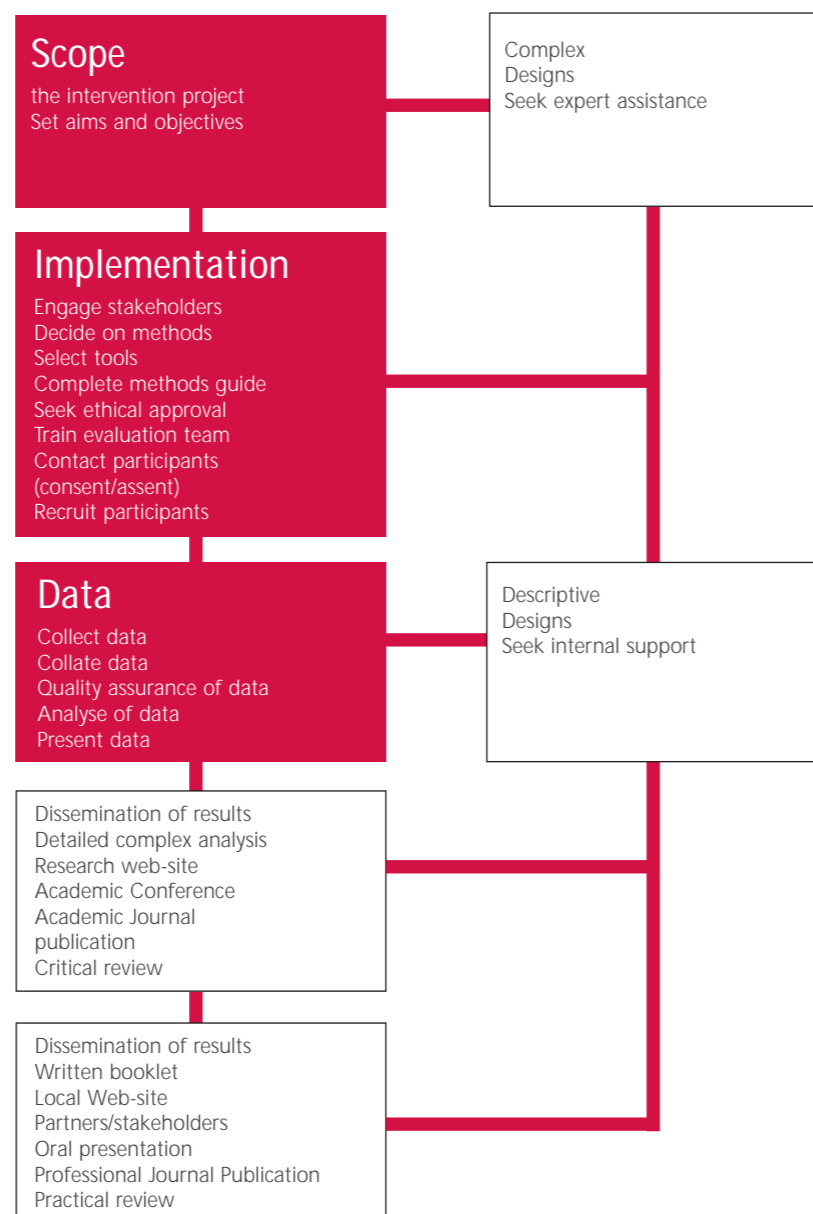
Scope
the intervention project
Set aims and objectives

Complex
Designs
Seek expert assistance

Implementation
Engage stakeholders
Decide on methods
Select tools
Complete methods guide
Seek ethical approval
Train evaluation team
Contact participants (consent/assent)
Recruit participants

Data
Collect data
Collate data
Quality assurance of data
Analyse of data
Present data

Descriptive
Designs
Seek internal support

Dissemination of results
Detailed complex analysis
Research web-site
Academic Conference
Academic Journal publication
Critical review

Dissemination of results
Written booklet
Local Web-site
Partners/stakeholders
Oral presentation
Professional Journal Publication
Practical review